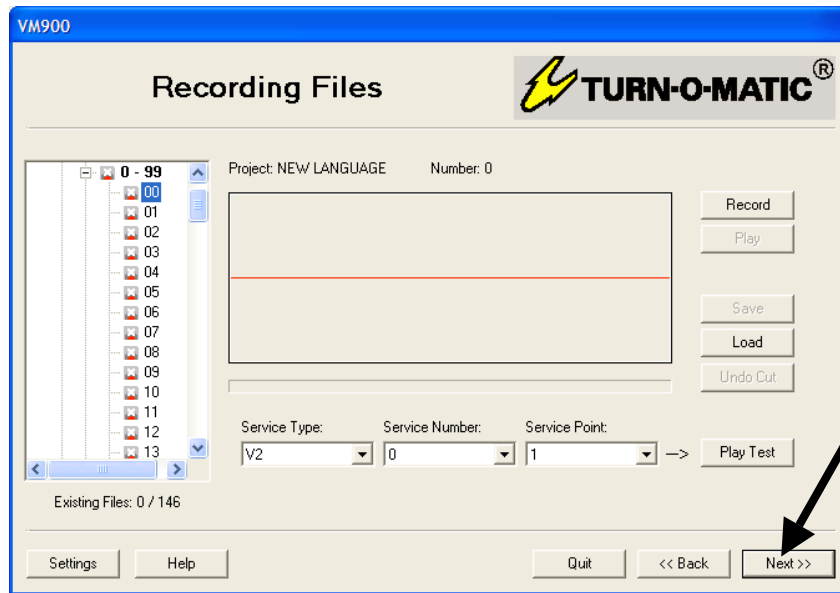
VM900

Recording Files

TURN-O-MATIC®

0 - 99
00
01
02
03
04
05
06
07
08
09
10
11
12
13

Existing Files: 0 / 146

Project: NEW LANGUAGE Number: 0

Record
Play
Save
Load
Undo Cut

Service Type: V2
Service Number: 0
Service Point: 1
-->
Play Test

Settings
Help
Quit
<< Back
Next >>